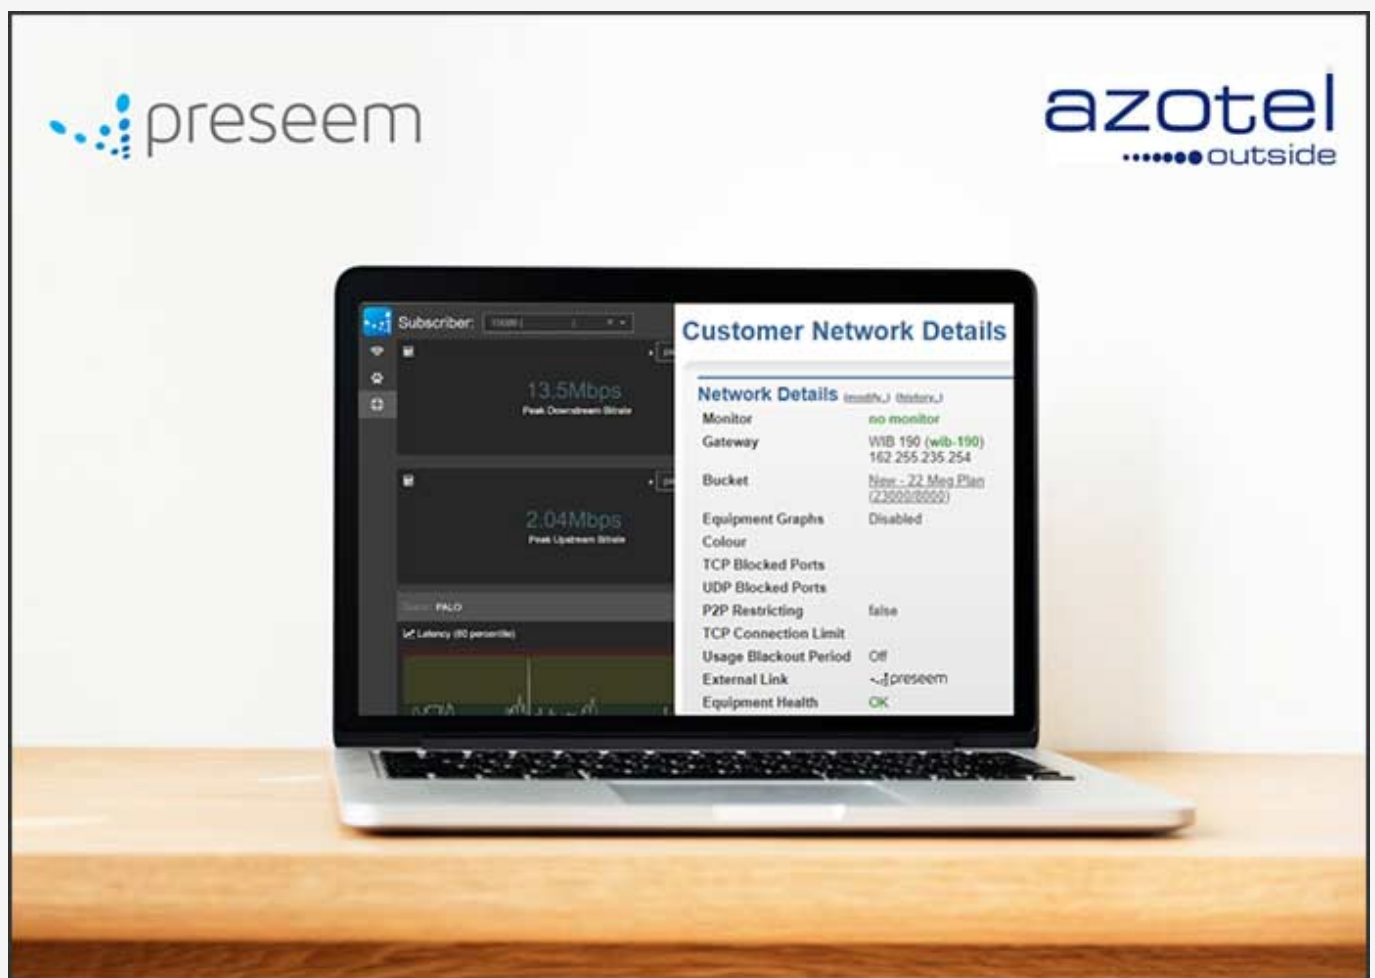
preseem

azotel
outside

Subscriber:

13.5Mbps
Peak Downstream Bitrate

2.04Mbps
Peak Upstream Bitrate

PALO

Latency (80 percentile)

Customer Network Details

Network Details (modify) (history)

| | |
|---|---|
| Monitor | no monitor |
| Gateway | WIB 190 (wib-190) 162.255.235.254 |
| Bucket | New - 22 Meg Plan (23000/8000) |
| Equipment Graphs | Disabled |
| Colour | |
| TCP Blocked Ports | |
| UDP Blocked Ports | |
| P2P Restricting | false |
| TCP Connection Limit | |
| Usage Blackout Period | Off |
| External Link | preseem |
| Equipment Health | OK |